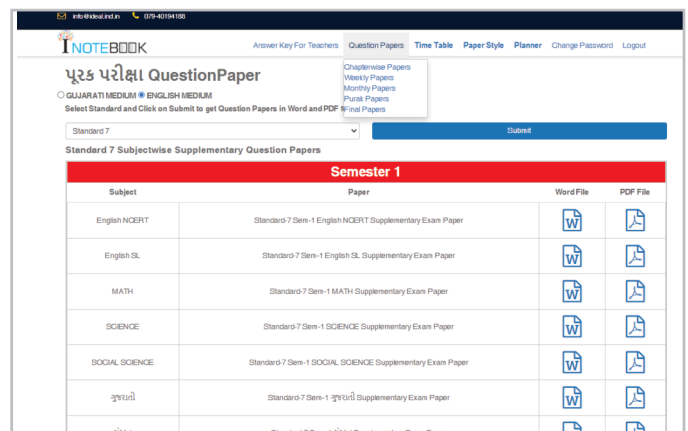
info@ideal.ind.in 079-40194188

NOTEBOOK

Answer Key For Teachers Question Papers Time Table Paper Style Planner Change Password Logout

Chapterwise Papers
Weekly Papers
Monthly Papers
Purak Papers
Final Papers

પૂરક પરીક્ષા QuestionPaper

GUJARATI MEDIUM ENGLISH MEDIUM

Select Standard and Click on Submit to get Question Papers in Word and PDF f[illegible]

Standard 7

Submit

Standard 7 Subjectwise Supplementary Question Papers

Semester 1

| Subject | Paper | Word File | PDF File |
|---|---|---|---|
| English NCERT | Standard-7 Sem-1 English NCERT Supplementary Exam Paper | | |
| English SL | Standard-7 Sem-1 English SL Supplementary Exam Paper | | |
| MATH | Standard-7 Sem-1 MATH Supplementary Exam Paper | | |
| SCIENCE | Standard-7 Sem-1 SCIENCE Supplementary Exam Paper | | |
| SOCIAL SCIENCE | Standard-7 Sem-1 SOCIAL SCIENCE Supplementary Exam Paper | | |
| ગુજરાતી | Standard-7 Sem-1 ગુજરાતી Supplementary Exam Paper | | |
| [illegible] | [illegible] | | |